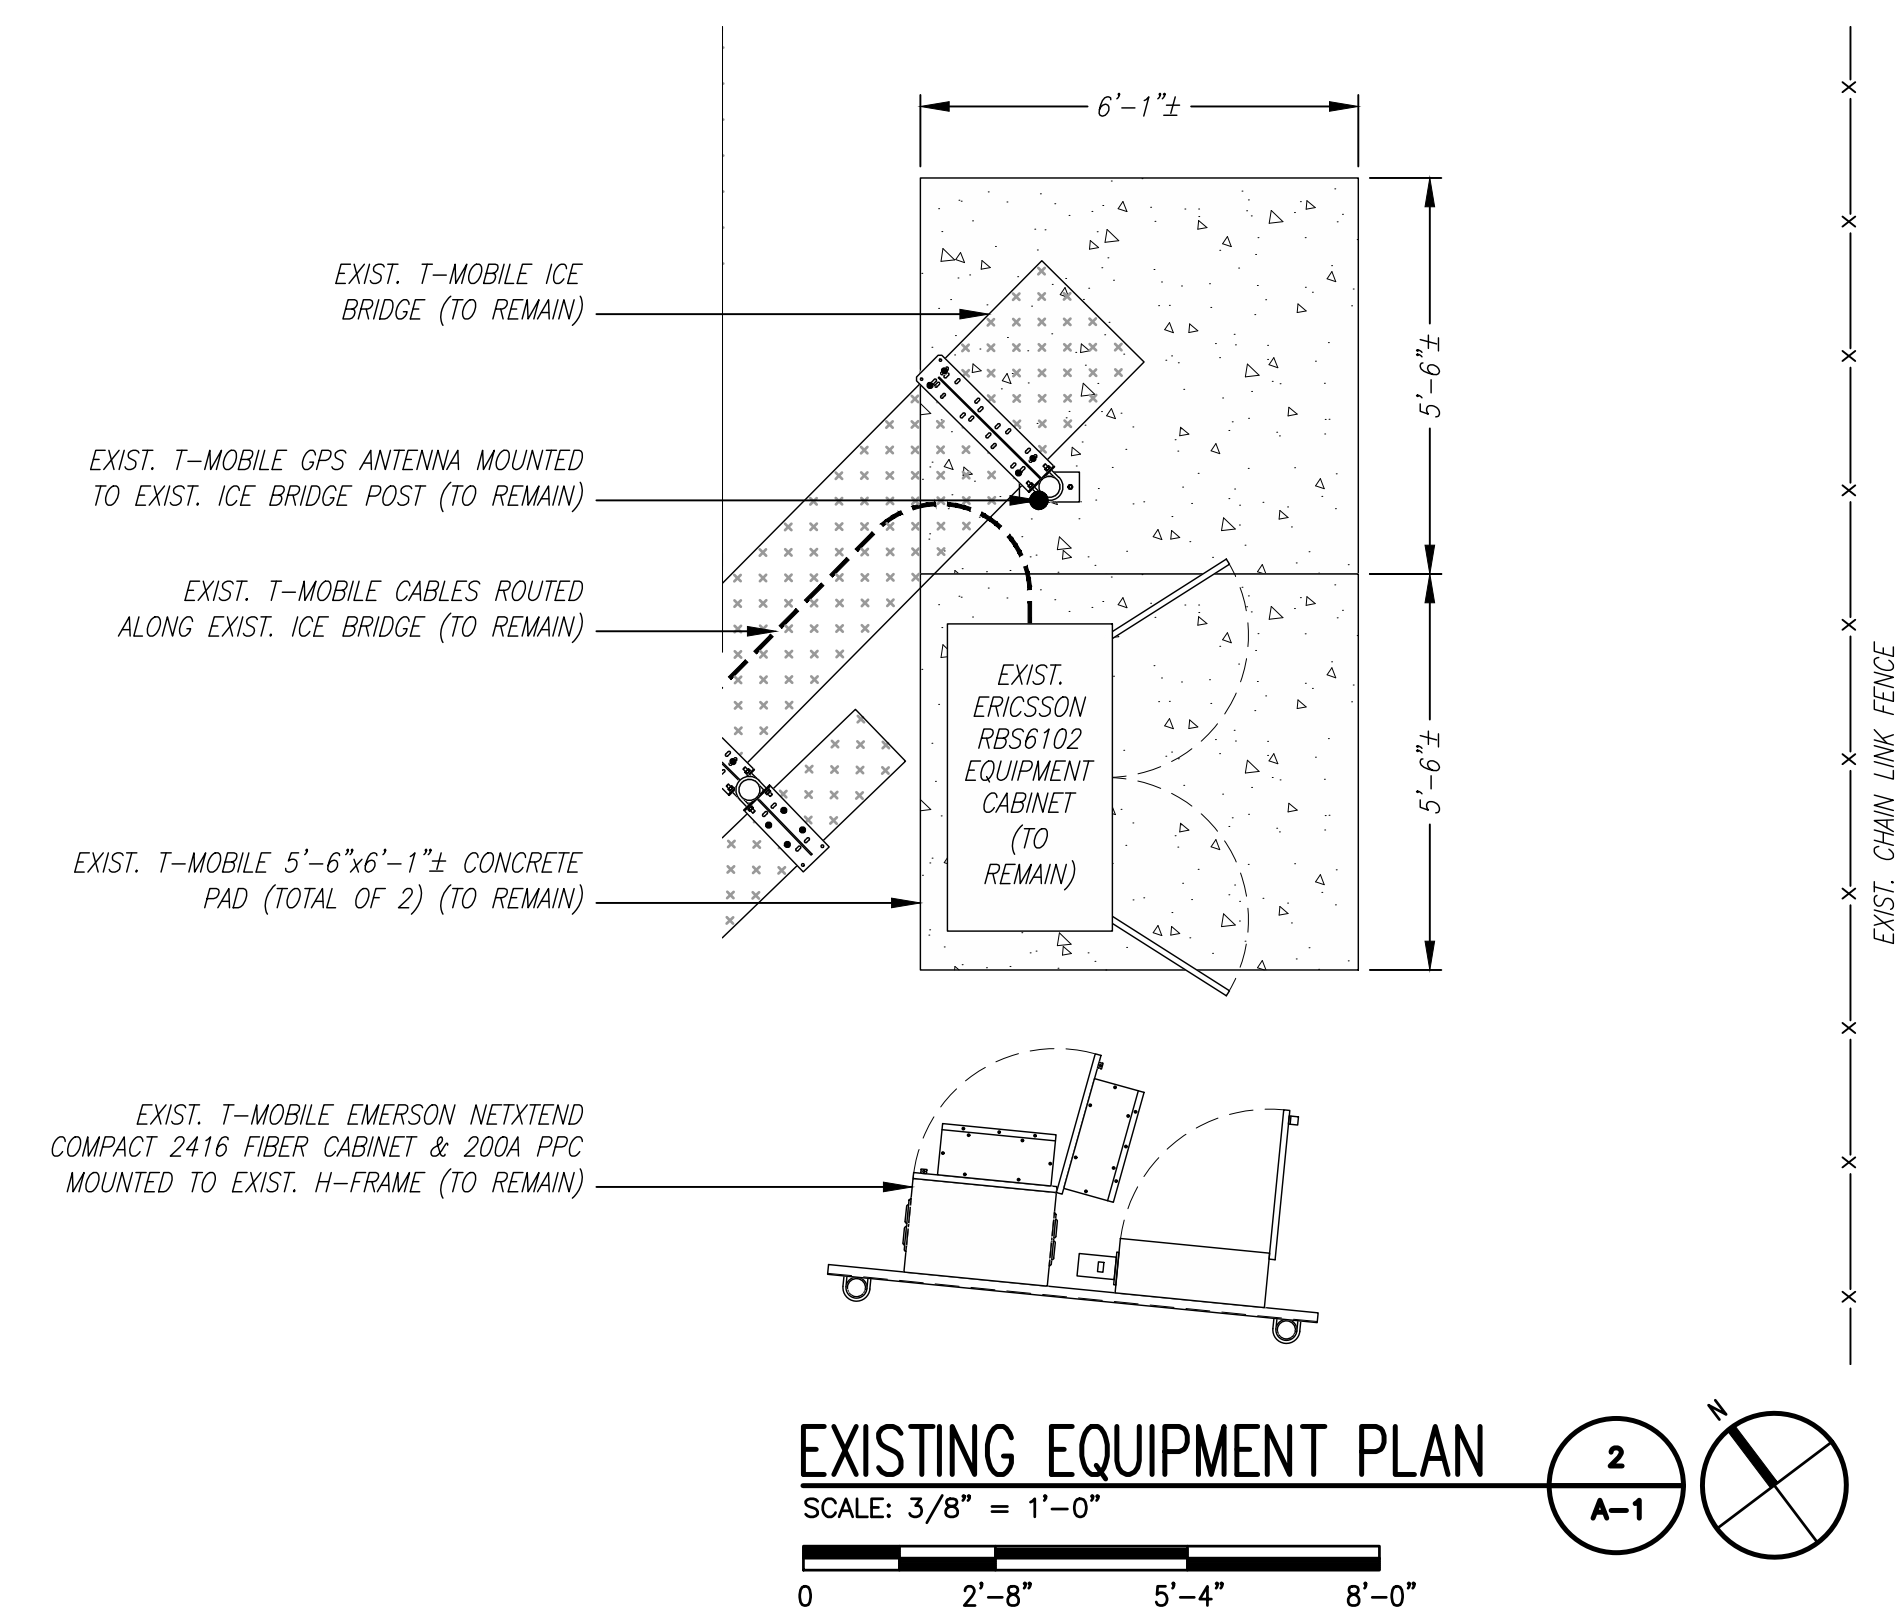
6'-1"±

EXIST. T-MOBILE ICE BRIDGE (TO REMAIN)

EXIST. T-MOBILE GPS ANTENNA MOUNTED TO EXIST. ICE BRIDGE POST (TO REMAIN)

EXIST. T-MOBILE CABLES ROUTED ALONG EXIST. ICE BRIDGE (TO REMAIN)

EXIST. T-MOBILE 5'-6"x6'-1"± CONCRETE PAD (TOTAL OF 2) (TO REMAIN)

EXIST. ERICSSON RBS6102 EQUIPMENT CABINET (TO REMAIN)

5'-6"±

5'-6"±

EXIST. CHAIN LINK FENCE

EXIST. T-MOBILE EMERSON NETXTEND COMPACT 2416 FIBER CABINET & 200A PPC MOUNTED TO EXIST. H-FRAME (TO REMAIN)

EXISTING EQUIPMENT PLAN

SCALE: 3/8" = 1'-0"

0 2'-8" 5'-4" 8'-0"

2
A-1

N